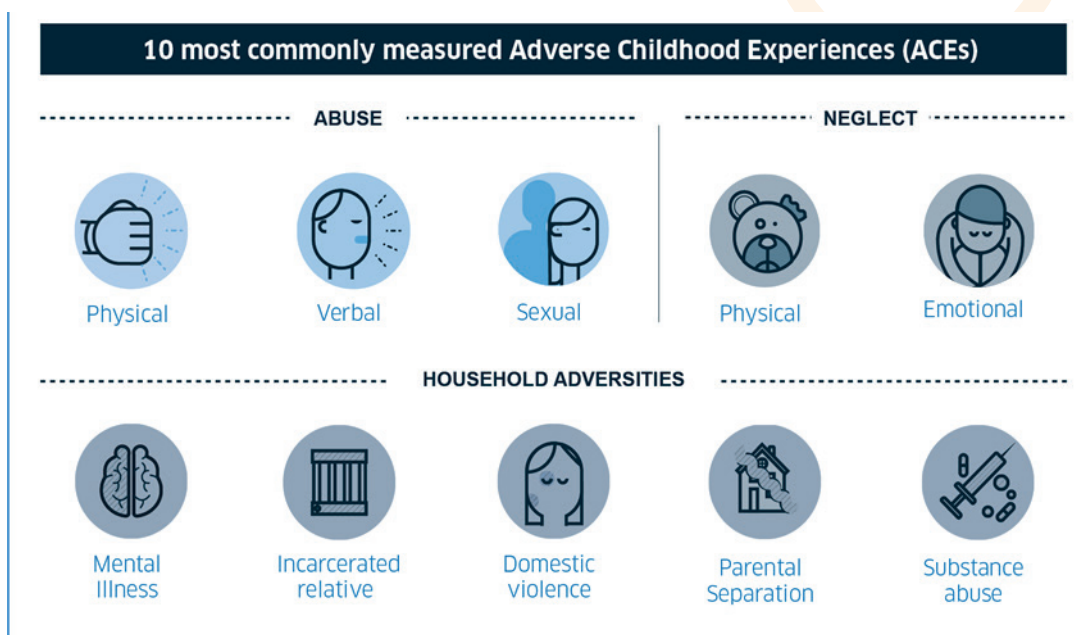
10 most commonly measured Adverse Childhood Experiences (ACEs)

ABUSE

Physical

Verbal

Sexual

NEGLECT

Physical

Emotional

HOUSEHOLD ADVERSITIES

Mental Illness

Incarcerated relative

Domestic violence

Parental Separation

Substance abuse